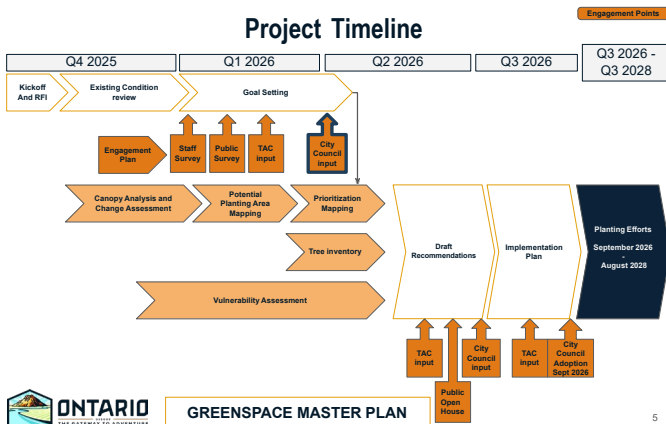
Project Timeline

Engagement Points

Q4 2025

Q1 2026

Q2 2026

Q3 2026

Q3 2026 - Q3 2028

Kickoff And RFI

Existing Condition review

Goal Setting

Engagement Plan

Staff Survey

Public Survey

TAC input

City Council input

Canopy Analysis and Change Assessment

Potential Planting Area Mapping

Prioritization Mapping

Tree inventory

Vulnerability Assessment

Draft Recommendations

Implementation Plan

Planting Efforts

September 2026 - August 2028

TAC input

Public Open House

City Council input

TAC input

City Council Adoption Sept 2026

ONTARIO

THE GATEWAY TO ADVENTURE

GREENSPACE MASTER PLAN

5